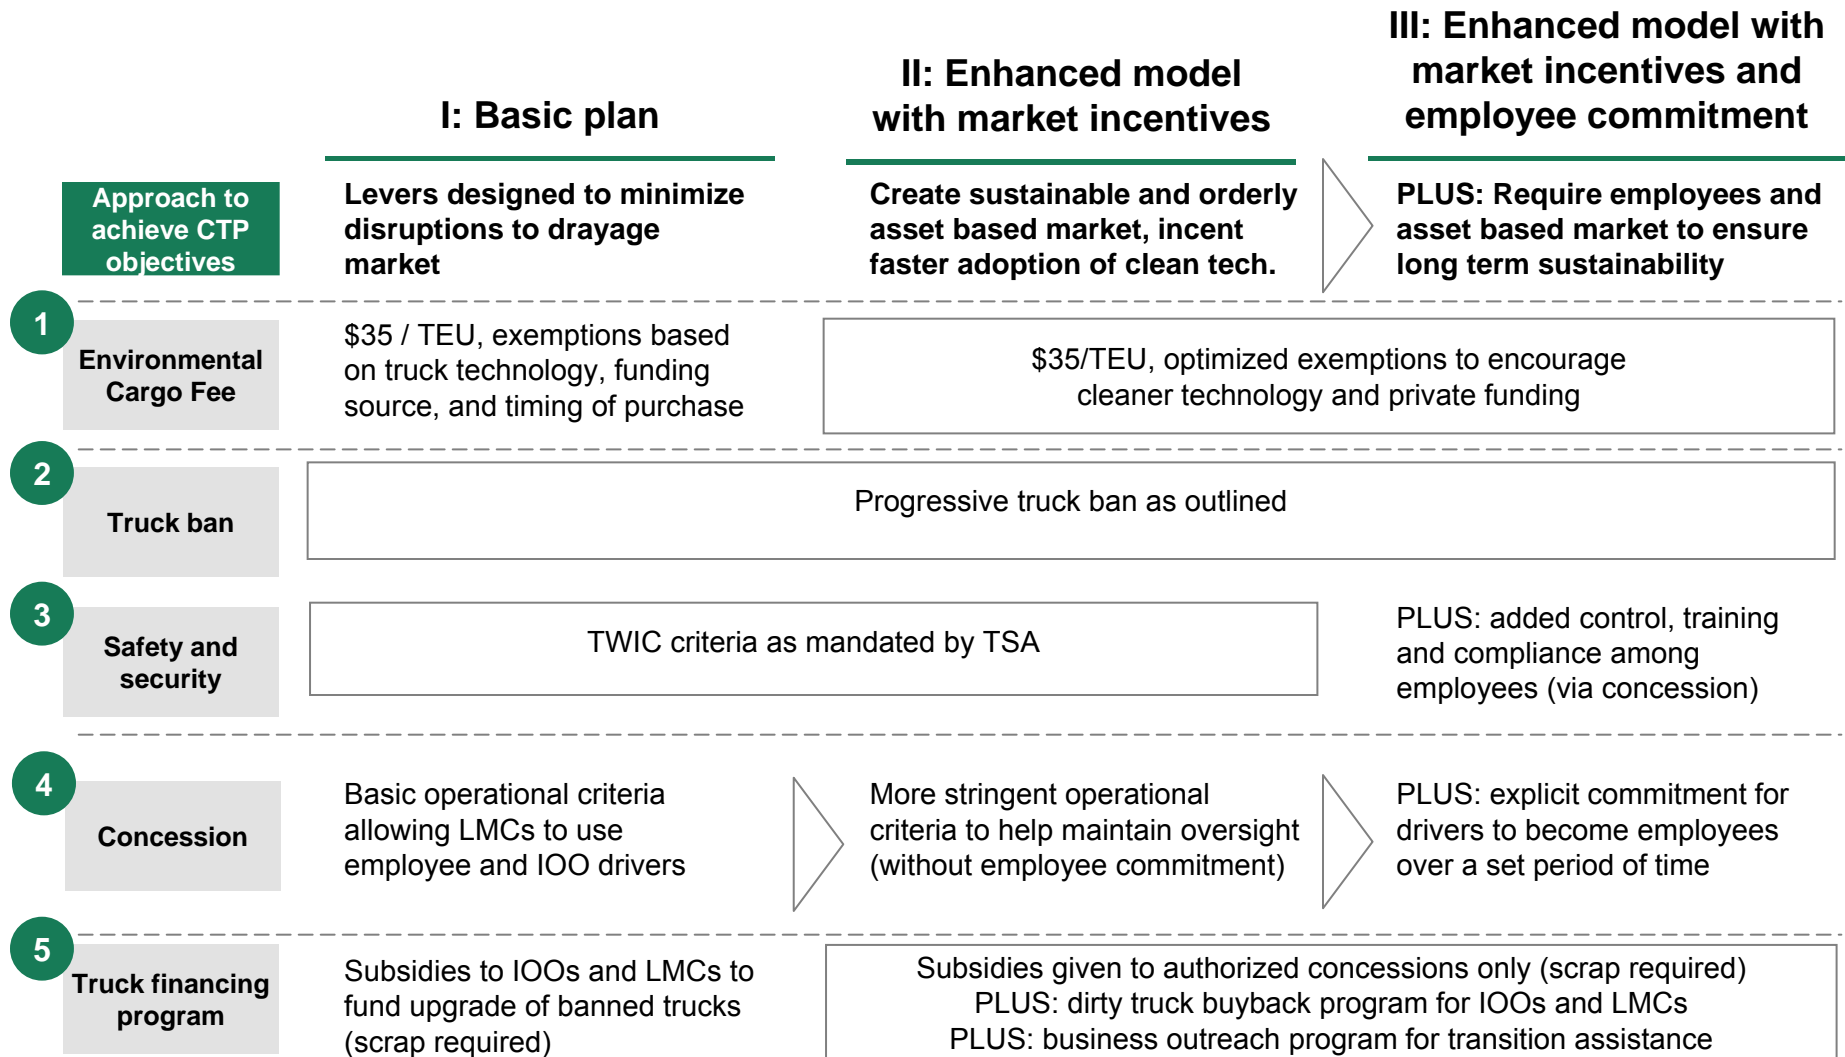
| Approach to achieve CTP objectives | I: Basic plan | II: Enhanced model with market incentives | III: Enhanced model with market incentives and employee commitment |
|---|---|---|---|
| | Levers designed to minimize disruptions to drayage market | Create sustainable and orderly asset based market, incent faster adoption of clean tech. | PLUS: Require employees and asset based market to ensure long term sustainability |
| 1 Environmental Cargo Fee | \$35 / TEU, exemptions based on truck technology, funding source, and timing of purchase | \$35/TEU, optimized exemptions to encourage cleaner technology and private funding | |
| 2 Truck ban | Progressive truck ban as outlined | | |
| 3 Safety and security | TWIC criteria as mandated by TSA | | PLUS: added control, training and compliance among employees (via concession) |
| 4 Concession | Basic operational criteria allowing LMCs to use employee and IOO drivers | More stringent operational criteria to help maintain oversight (without employee commitment) | PLUS: explicit commitment for drivers to become employees over a set period of time |
| 5 Truck financing program | Subsidies to IOOs and LMCs to fund upgrade of banned trucks (scrap required) | Subsidies given to authorized concessions only (scrap required) PLUS: dirty truck buyback program for IOOs and LMCs PLUS: business outreach program for transition assistance | |